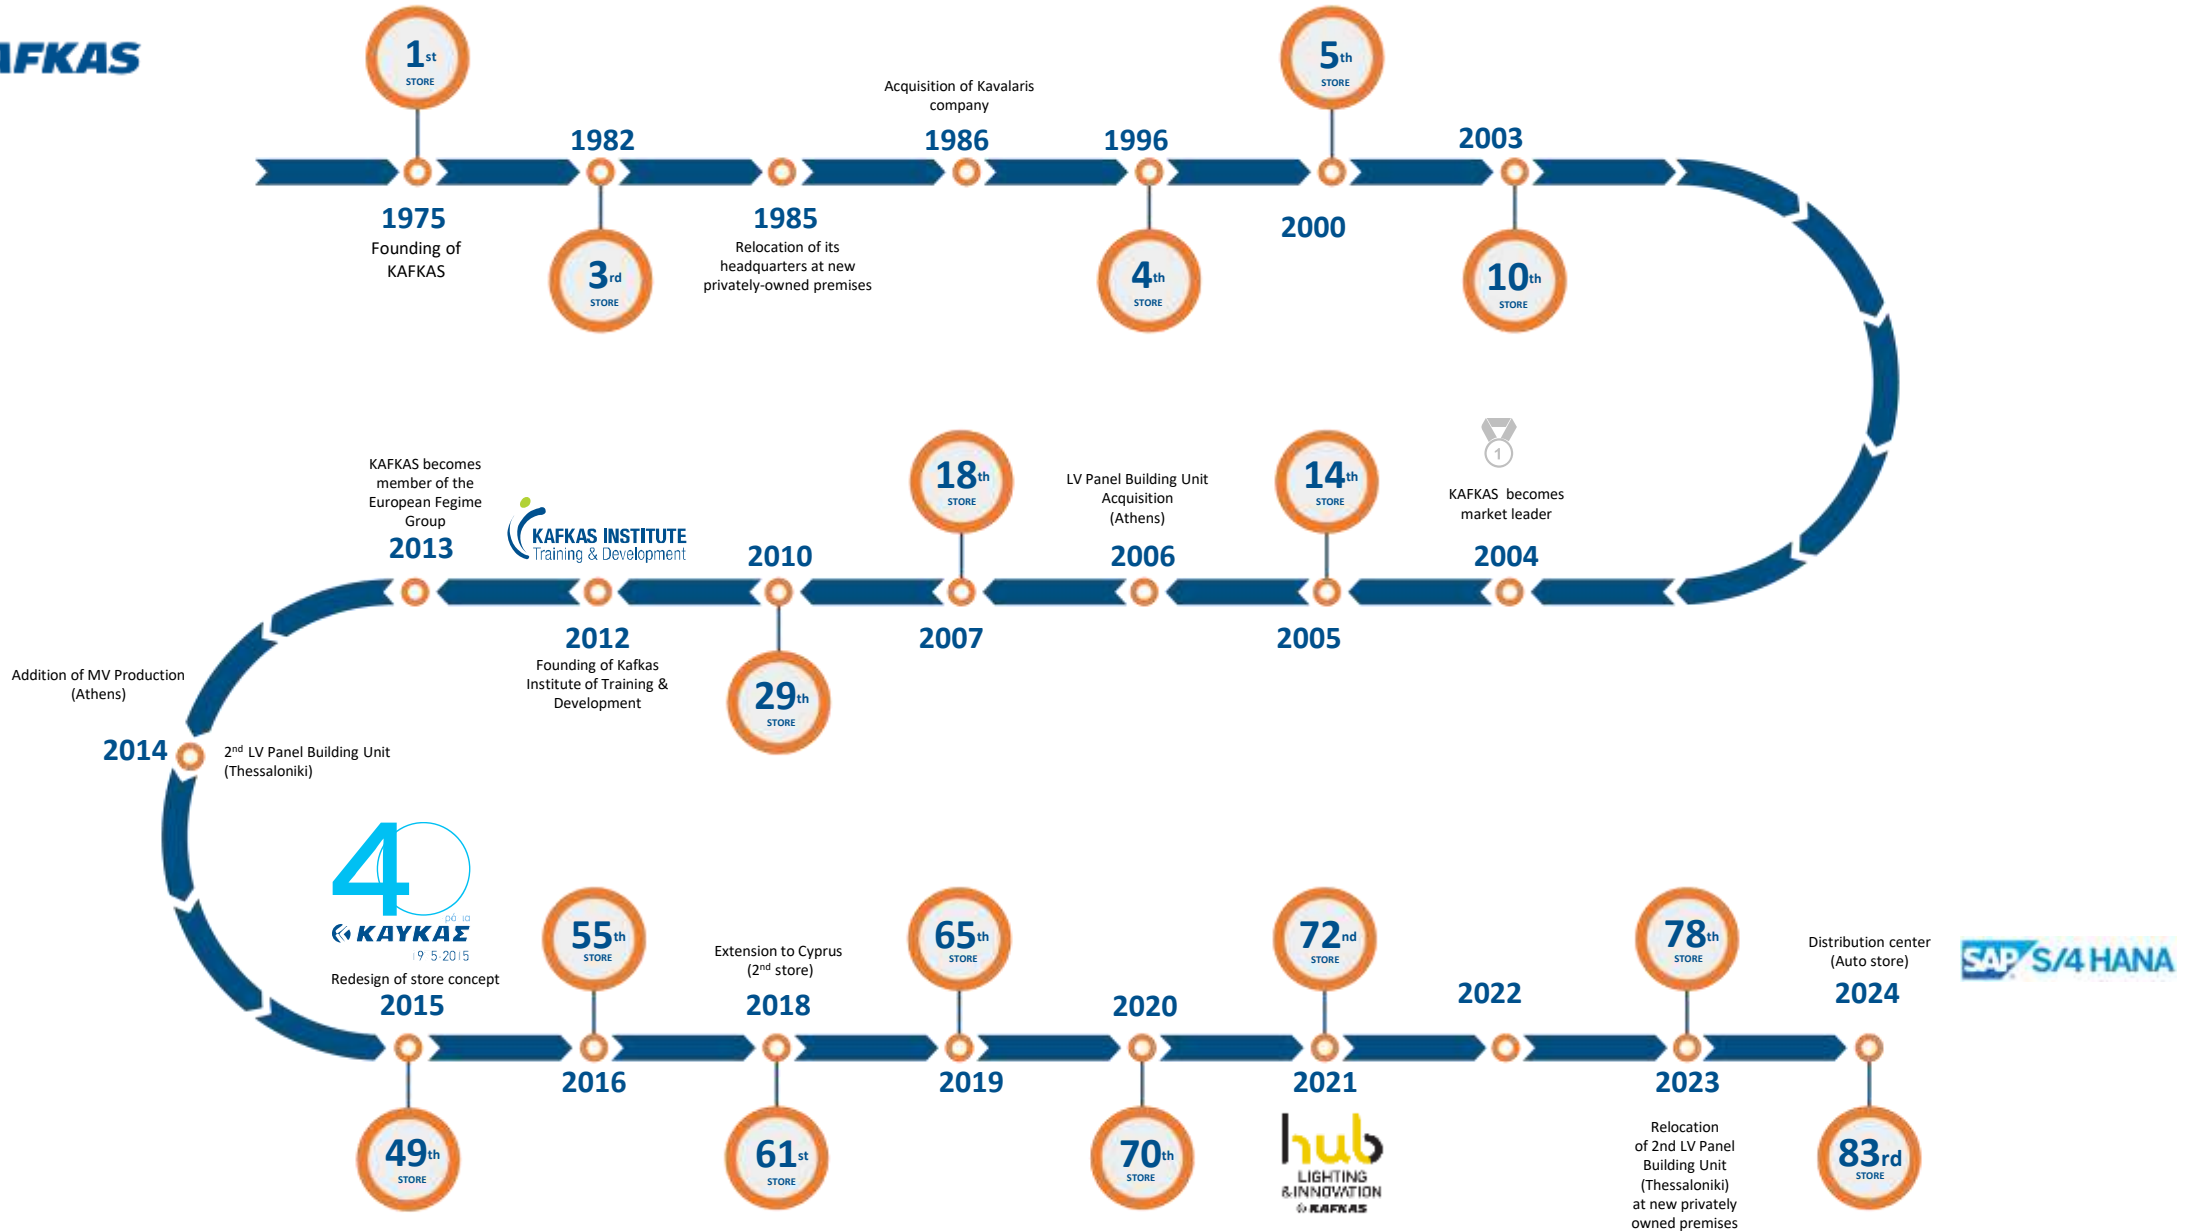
IFKAS

$1^{st}$ STORE

1975
Founding of KAFKAS

1982

$3^{rd}$ STORE

1985
Relocation of its headquarters at new privately-owned premises

Acquisition of Kavalaris company
1986

1996

$4^{th}$ STORE

$5^{th}$ STORE

2000

2003

$10^{th}$ STORE

KAFKAS becomes member of the European Fegime Group
2013

KAFKAS INSTITUTE Training & Development

2012
Founding of Kafkas Institute of Training & Development

2010

$29^{th}$ STORE

$18^{th}$ STORE

2007

LV Panel Building Unit Acquisition (Athens)
2006

$14^{th}$ STORE

2005

1

KAFKAS becomes market leader
2004

Addition of MV Production (Athens)

2014

$2^{nd}$ LV Panel Building Unit (Thessaloniki)

4
ΚΑΥΚΑΣ
1975 2015

Redesign of store concept
2015

$49^{th}$ STORE

$55^{th}$ STORE

2016

Extension to Cyprus ($2^{nd}$ store)
2018

$61^{st}$ STORE

$65^{th}$ STORE

2019

2020

$70^{th}$ STORE

$72^{nd}$ STORE

2021

hub LIGHTING & INNOVATION KAFKAS

2022

$78^{th}$ STORE

2023
Relocation of 2nd LV Panel Building Unit (Thessaloniki) at new privately owned premises

Distribution center (Auto store)
2024

$83^{rd}$ STORE

SAP S/4 HANA